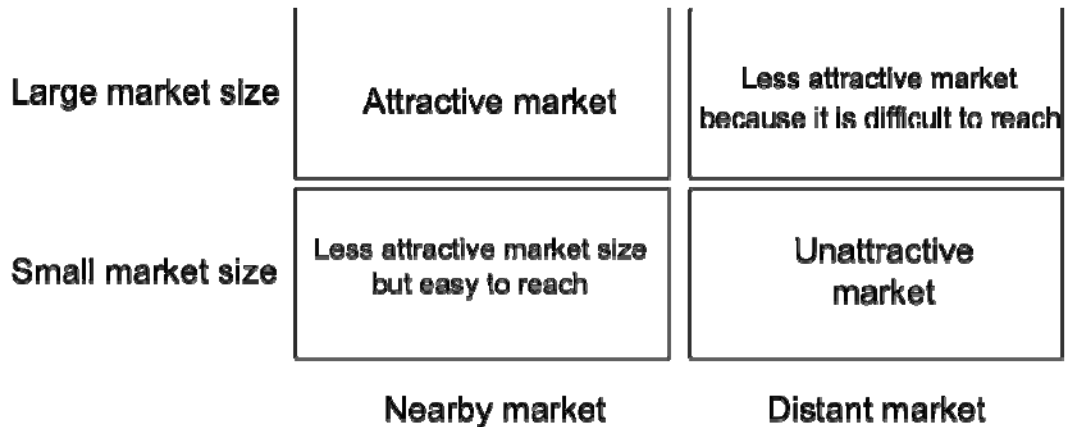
|  | Nearby market | Distant market |
|---|---|---|
| Large market size | Attractive market | Less attractive market because it is difficult to reach |
| Small market size | Less attractive market size but easy to reach | Unattractive market |